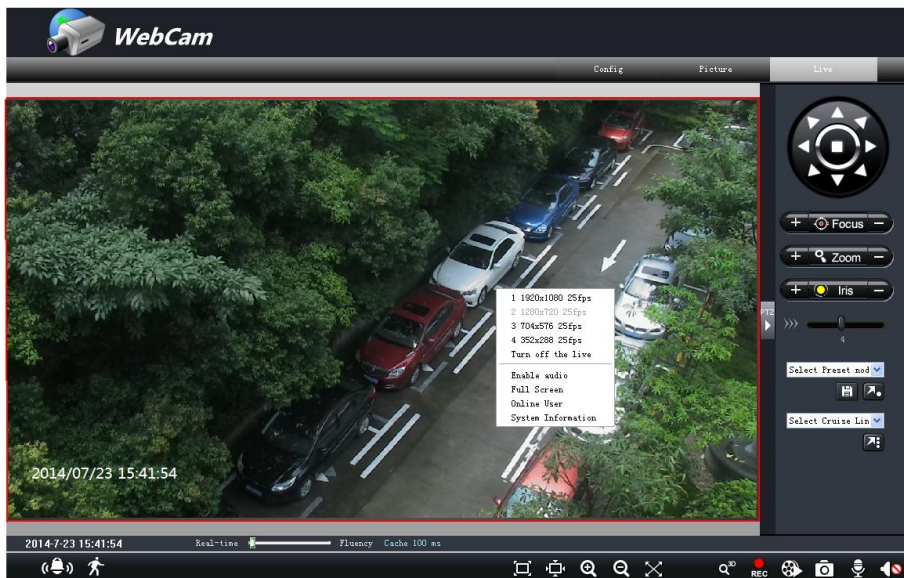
WebCam

Config Picture Live

2014/07/23 15:41:54

1 1920x1080 25fps
2 1280x720 25fps
3 704x576 25fps
4 352x288 25fps
Turn off the live
Enable audio
Full Screen
Online User
System Information

Focus
Zoom
Iris
PTZ
4
Select Preset mod
Select Cruise Lin

2014-7-23 15:41:54 Real-time Fluency Cache 100 ms

3D
REC